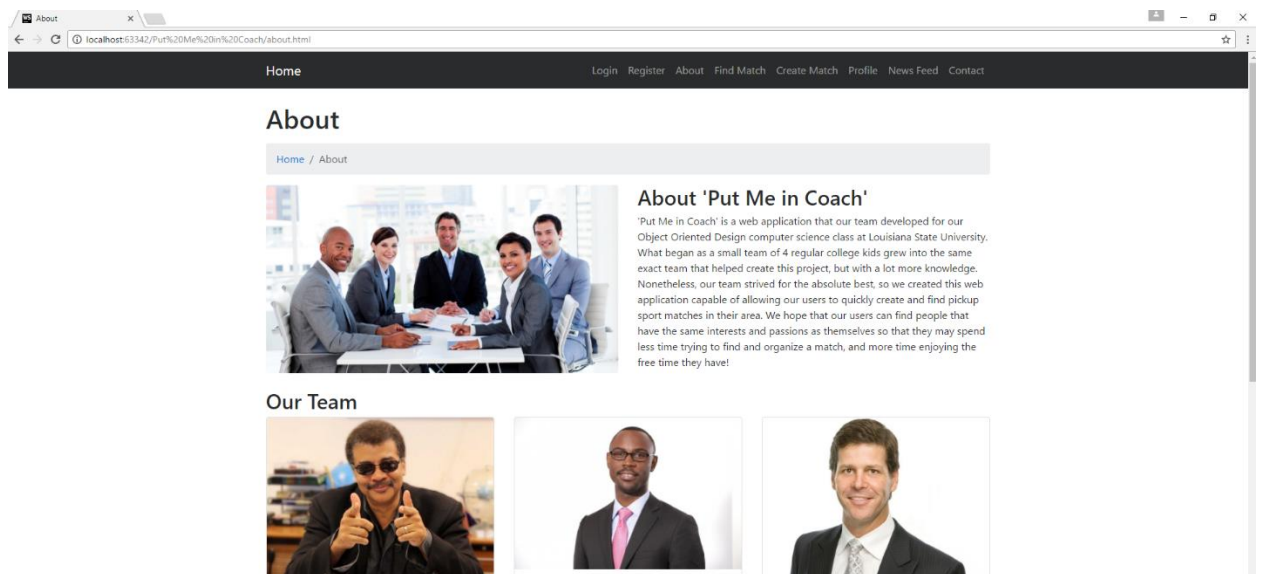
About
localhost:63342/Put%20Me%20in%20Coach/about.html

Home

Login Register About Find Match Create Match Profile News Feed Contact

About

Home / About

About 'Put Me in Coach'

'Put Me in Coach' is a web application that our team developed for our Object Oriented Design computer science class at Louisiana State University. What began as a small team of 4 regular college kids grew into the same exact team that helped create this project, but with a lot more knowledge. Nonetheless, our team strived for the absolute best, so we created this web application capable of allowing our users to quickly create and find pickup sport matches in their area. We hope that our users can find people that have the same interests and passions as themselves so that they may spend less time trying to find and organize a match, and more time enjoying the free time they have!

Our Team